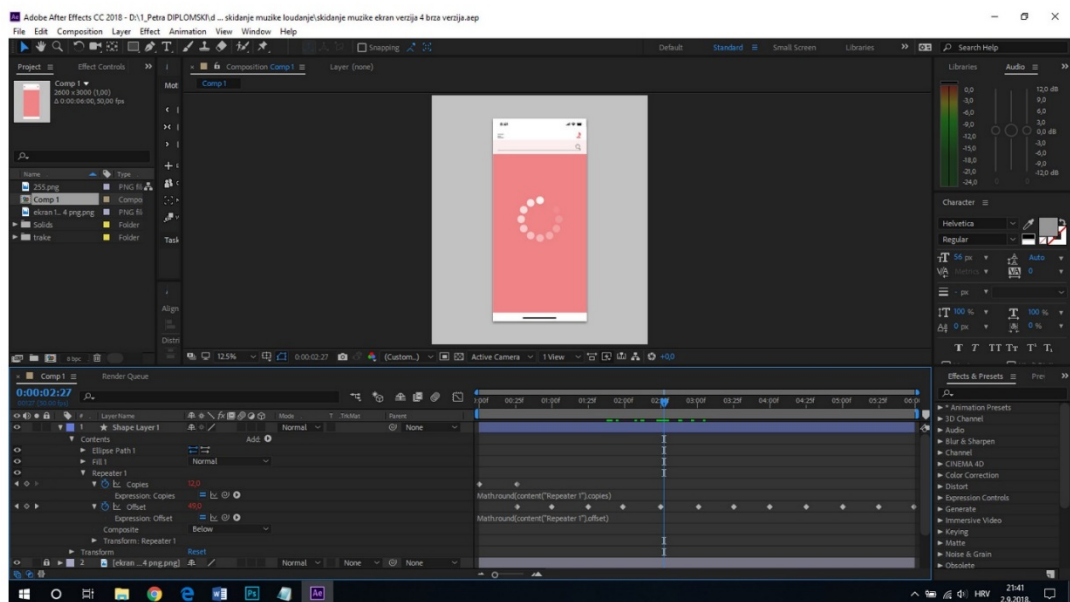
Adobe After Effects CC 2018 - D:\1_Petra DIPLOMSKI\d ... skidanje muzike loudanje\skidanje muzike ekran verzija 4 brza verzija.aep

File Edit Composition Layer Effect Animation View Window Help

Snapping

Default Standard Small Screen Libraries Search Help

Project Effect Controls

Comp 1
2600 x 3000 (1,00)
Δ 0:00:06:00, 50,00 fps

| Name | Type |
|---|---|
| 255.png | PNG fil |
| Comp 1 | Compo |
| ekran 1...4 png.png | PNG fil |
| Solids | Folder |
| trake | Folder |

8 bpc

Composition Comp 1 Layer (none)

Comp 1

Align

Distri

Task

125% 0:00:02:27 (Custom...) Active Camera 1 View +0,0

Libraries Audio

0,0 12,0 dB
-3,0 9,0
-6,0 6,0
-9,0 3,0
-12,0 0,0 dB
-15,0 -3,0
-18,0 -6,0
-21,0 -9,0
-24,0 -12,0 dB

Character

Helvetica
Regular
56 px Auto
Metrics 0
- px
100 % 100 %
0 px 0 %

T T TT Tr T' T,

Comp 1 Render Queue

0:00:02:27

Layer Name Mode T TrkMat Parent

1 Shape Layer 1 Normal None
Contents Add:
Ellipse Path 1
Fill 1 Normal
Repeater 1
Copies 12,0
Expression: Copies
Offset 49,0
Expression: Offset
Composite Below
Transform : Repeater 1
Transform Reset
2 [ekran ...4 png.png] Normal None None

0:00f 00:25f 01:00f 01:25f 02:00f 02:25f 03:00f 03:25f 04:00f 04:25f 05:00f 05:25f 06:0

Math.round(content("Repeater 1").copies)
Math.round(content("Repeater 1").offset)

Effects & Presets Pre

* Animation Presets
3D Channel
Audio
Blur & Sharpen
Channel
CINEMA 4D
Color Correction
Distort
Expression Controls
Generate
Immersive Video
Keying
Matte
Noise & Grain
Obsolete

HRV 21:41 2.9.2018.